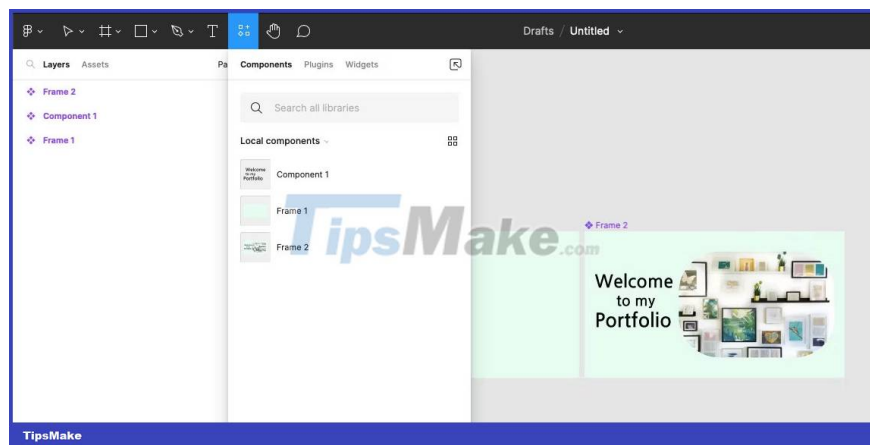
Drafts / Untitled

Layers Assets Pa

Frame 2
Component 1
Frame 1

Components Plugins Widgets

Search all libraries

Local components

Welcome to my Portfolio
Component 1
Frame 1
Frame 2

TipsMake.com

Frame 2

Welcome to my Portfolio

TipsMake